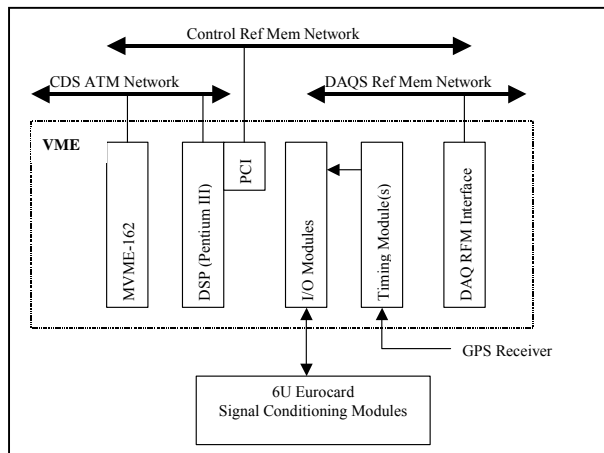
Control Ref Mem Network

CDS ATM Network

DAQS Ref Mem Network

VME

MVME-162

DSP (Pentium III)

PCI

I/O Modules

Timing Module(s)

DAQ RFM Interface

GPS Receiver

6U Eurocard
Signal Conditioning Modules